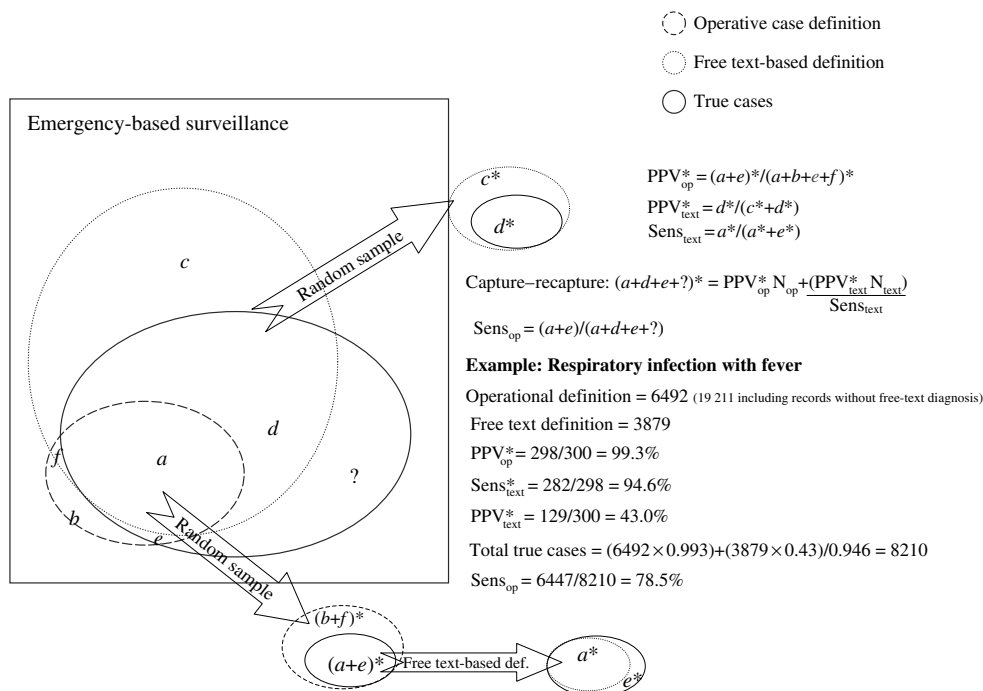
Operative case definition

Free text-based definition

True cases

Emergency-based surveillance

$c^*$

$d^*$

Random sample

$c$

$d$

$a$

$f$

$b$

$e$

?

Random sample

$(b+f)^*$

$(a+e)^*$

Free text-based def.

$a^*$

$e^*$

$PPV^*_{op} = (a+e)^*/(a+b+e+f)^*$

$PPV^*_{text} = d^*/(c^*+d^*)$

$Sens_{text} = a^*/(a^*+e^*)$

Capture–recapture: $(a+d+e+?)^* = PPV^*_{op} N_{op} + \frac{(PPV^*_{text} N_{text})}{Sens_{text}}$

$Sens_{op} = (a+e)/(a+d+e+?)$

**Example: Respiratory infection with fever**

Operational definition = 6492 (19 211 including records without free-text diagnosis)

Free text definition = 3879

$PPV^*_{op} = 298/300 = 99.3\%$

$Sens^*_{text} = 282/298 = 94.6\%$

$PPV^*_{text} = 129/300 = 43.0\%$

Total true cases = $(6492 \times 0.993)+(3879 \times 0.43)/0.946 = 8210$

$Sens_{op} = 6447/8210 = 78.5\%$